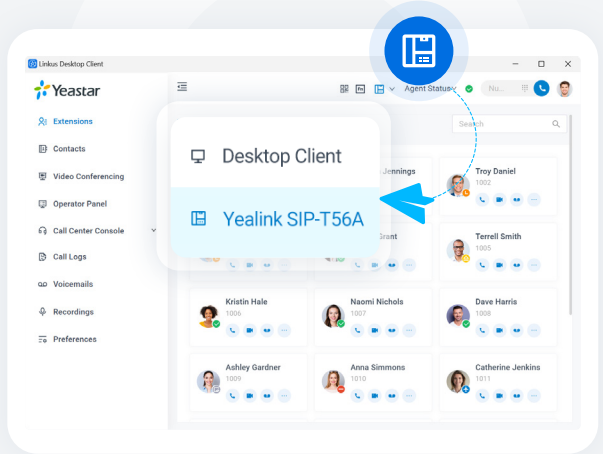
Linkus Desktop Client

Yeastar

Extensions

Contacts

Video Conferencing

Operator Panel

Call Center Console

Call Logs

Voicemails

Recordings

Preferences

Agent Status

Nu...

Search

Desktop Client

Yealink SIP-T56A

Jennings

Troy Daniel
1002

Grant

Terrell Smith
1005

Kristin Hale
1006

Naomi Nichols
1007

Dave Harris
1008

Ashley Gardner
1009

Anna Simmons
1010

Catherine Jenkins
1011